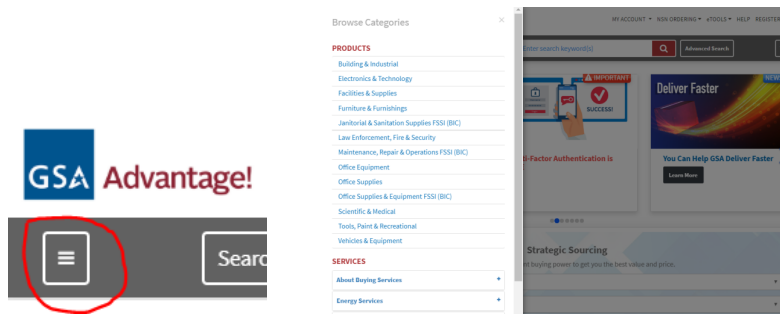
GSA Advantage!

Searc

Browse Categories

×

PRODUCTS

Building & Industrial

Electronics & Technology

Facilities & Supplies

Furniture & Furnishings

Janitorial & Sanitation Supplies FSSI (BIC)

Law Enforcement, Fire & Security

Maintenance, Repair & Operations FSSI (BIC)

Office Equipment

Office Supplies

Office Supplies & Equipment FSSI (BIC)

Scientific & Medical

Tools, Paint & Recreational

Vehicles & Equipment

SERVICES

About Buying Services +

Energy Services +

MY ACCOUNT ▾ NSN ORDERING ▾ eTOOLS ▾ HELP REGISTER

nter search keyword(s)

Advanced Search

IMPORTANT

SUCCESS!

Deliver Faster

NEW

ti-Factor Authentication is

You Can Help GSA Deliver Faster

Learn More

Strategic Sourcing

t buying power to get you the best value and price.